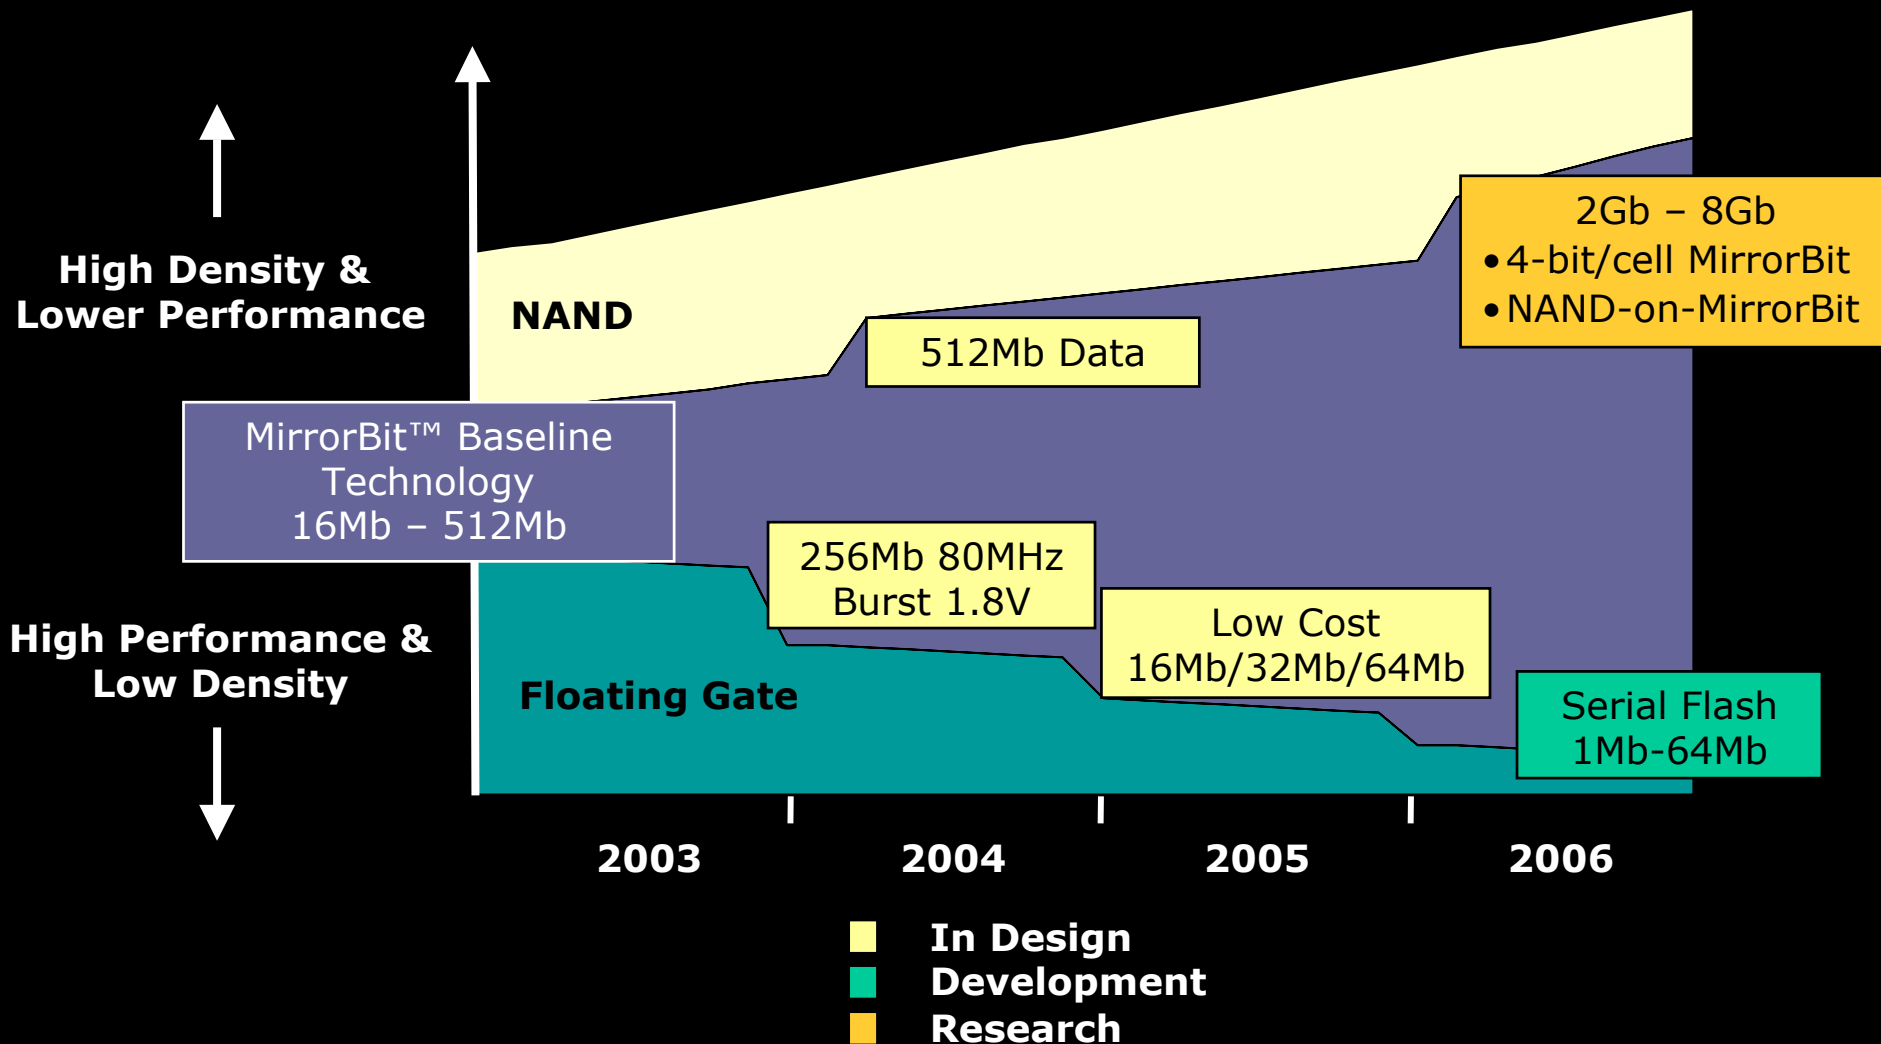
High Density & Lower Performance

NAND

MirrorBit™ Baseline Technology 16Mb – 512Mb

512Mb Data

2Gb – 8Gb
• 4-bit/cell MirrorBit
• NAND-on-MirrorBit

256Mb 80MHz Burst 1.8V

Low Cost 16Mb/32Mb/64Mb

Serial Flash 1Mb-64Mb

High Performance & Low Density

Floating Gate

2003

2004

2005

2006

In Design
Development
Research